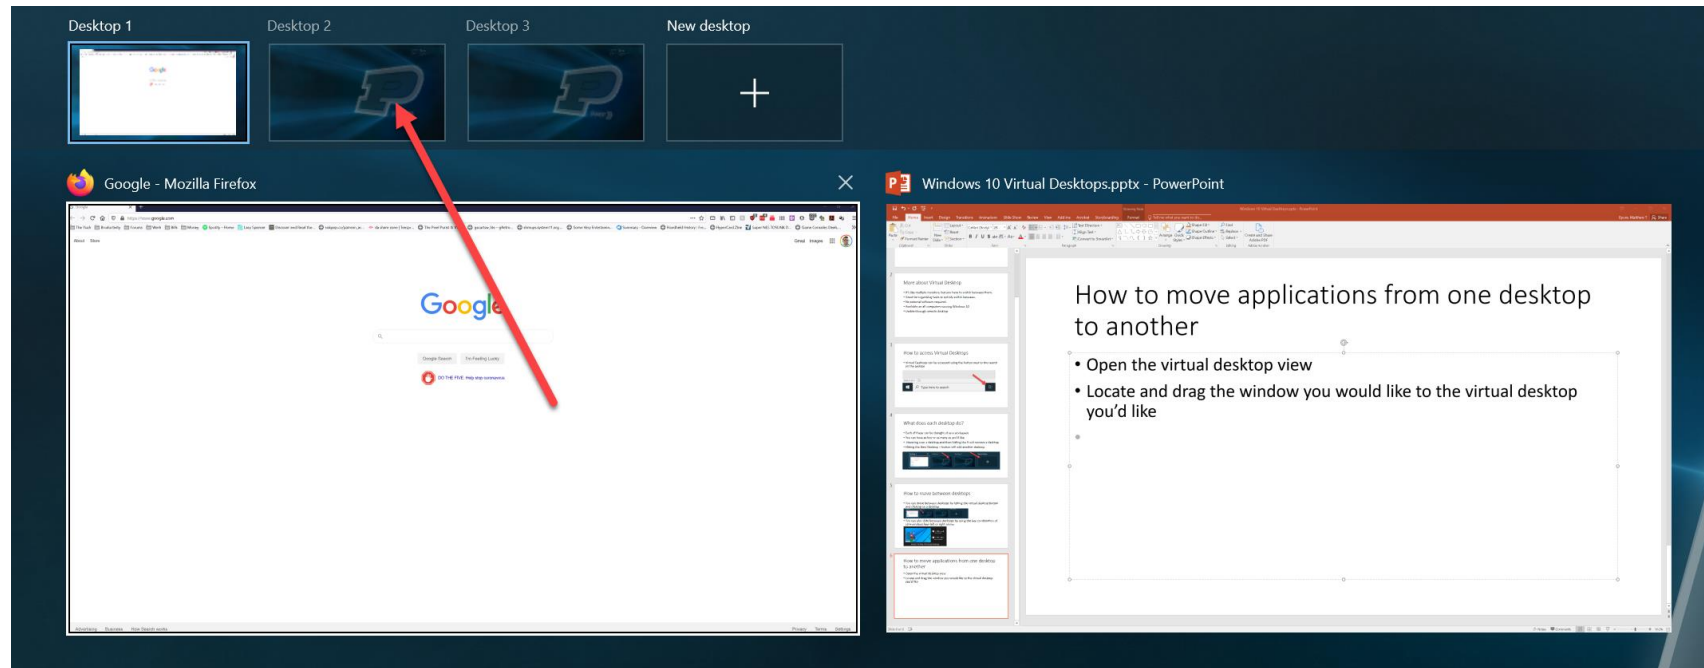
Desktop 1

Desktop 2

Desktop 3

New desktop

Google - Mozilla Firefox

Google

Windows 10 Virtual Desktops.pptx - PowerPoint

How to move applications from one desktop to another

• Open the virtual desktop view

• Locate and drag the window you would like to the virtual desktop you'd like